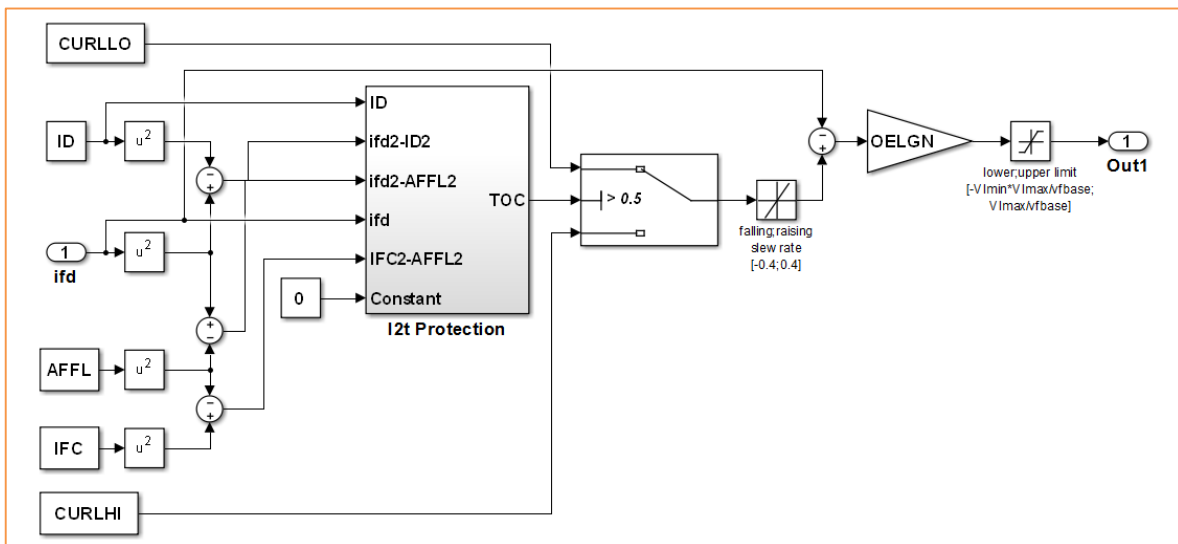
CURLLO

ID $u^2$

1 ifd $u^2$

AFFL $u^2$

IFC $u^2$

CURLHI

0

ID
ifd2-ID2
ifd2-AFFL2
ifd
IFC2-AFFL2
Constant
TOC
I2t Protection

> 0.5

falling;raising slew rate [-0.4;0.4]

OELGN

lower;upper limit [-VImin*VImax/vfbase; VImax/vfbase]

1 Out1